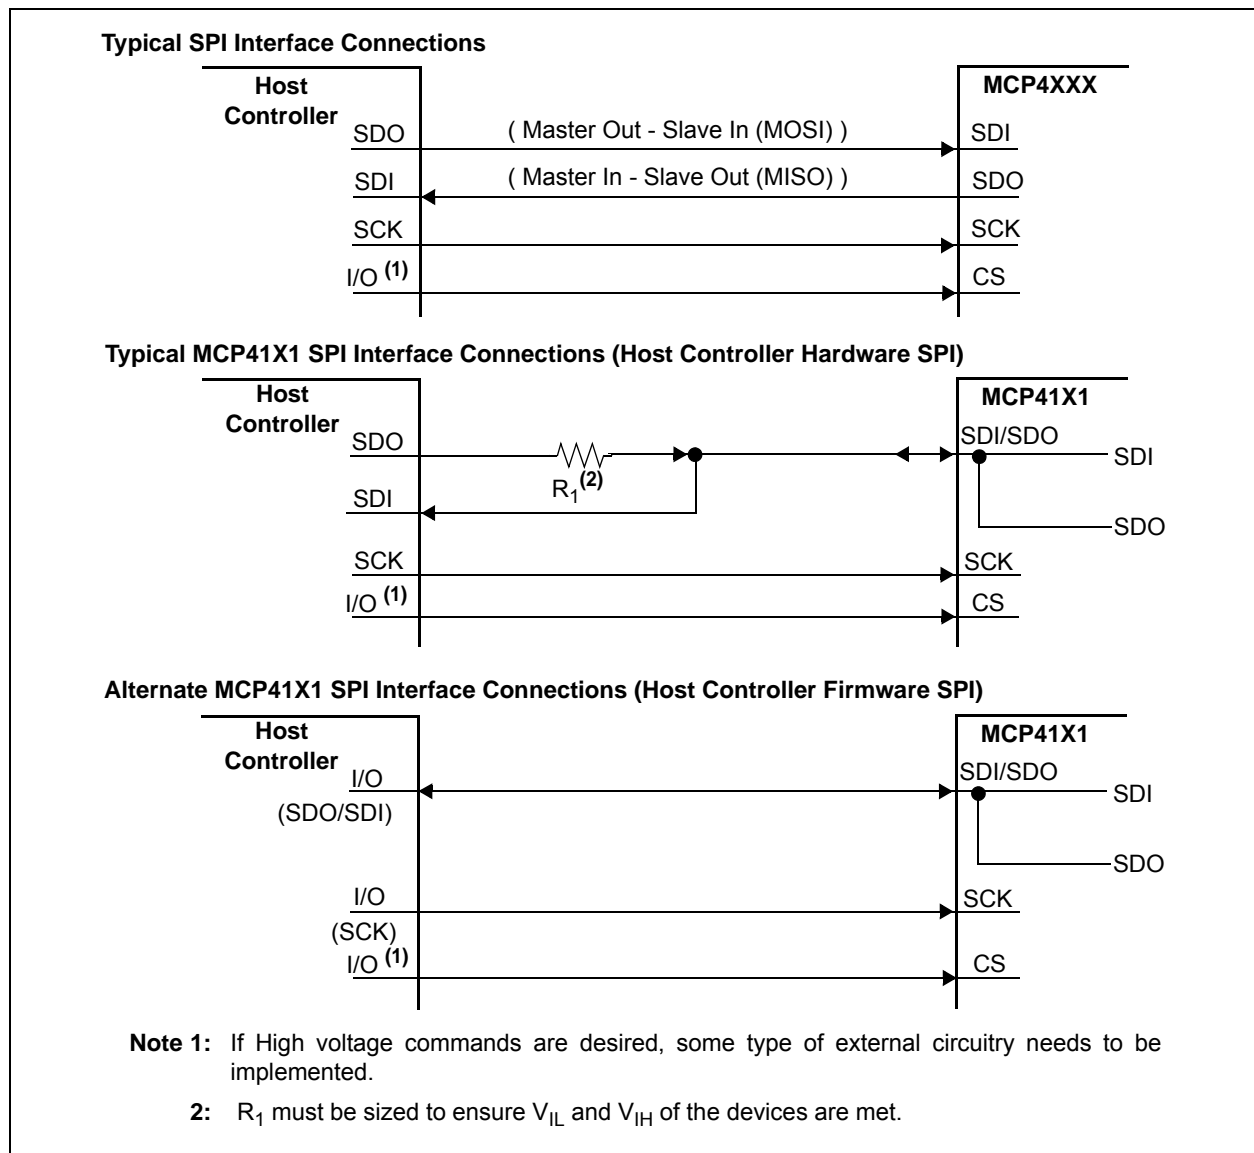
Typical SPI Interface Connections

Host Controller

MCP4XXX

SDO

( Master Out - Slave In (MOSI) )

SDI

SDI

( Master In - Slave Out (MISO) )

SDO

SCK

SCK

I/O $^{(1)}$

CS

Typical MCP41X1 SPI Interface Connections (Host Controller Hardware SPI)

Host Controller

MCP41X1

SDO

$R_1^{(2)}$

SDI/SDO

SDI

SDI

SDO

SCK

SCK

I/O $^{(1)}$

CS

Alternate MCP41X1 SPI Interface Connections (Host Controller Firmware SPI)

Host Controller

MCP41X1

I/O

(SDO/SDI)

SDI/SDO

SDI

SDO

I/O

(SCK)

SCK

I/O $^{(1)}$

CS

Note 1: If High voltage commands are desired, some type of external circuitry needs to be implemented.

2: $R_1$ must be sized to ensure $V_{IL}$ and $V_{IH}$ of the devices are met.